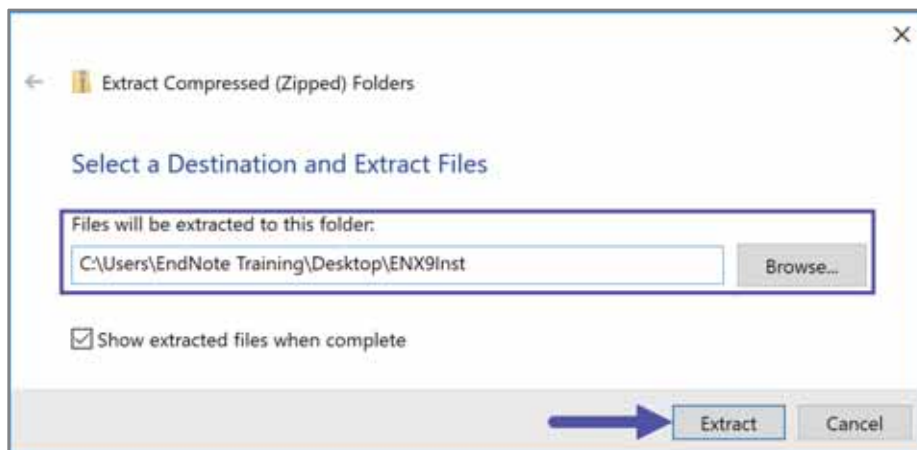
×

← Extract Compressed (Zipped) Folders

Select a Destination and Extract Files

Files will be extracted to this folder:

C:\Users\EndNote Training\Desktop\ENX9Inst

Browse...

☑ Show extracted files when complete

Extract

Cancel